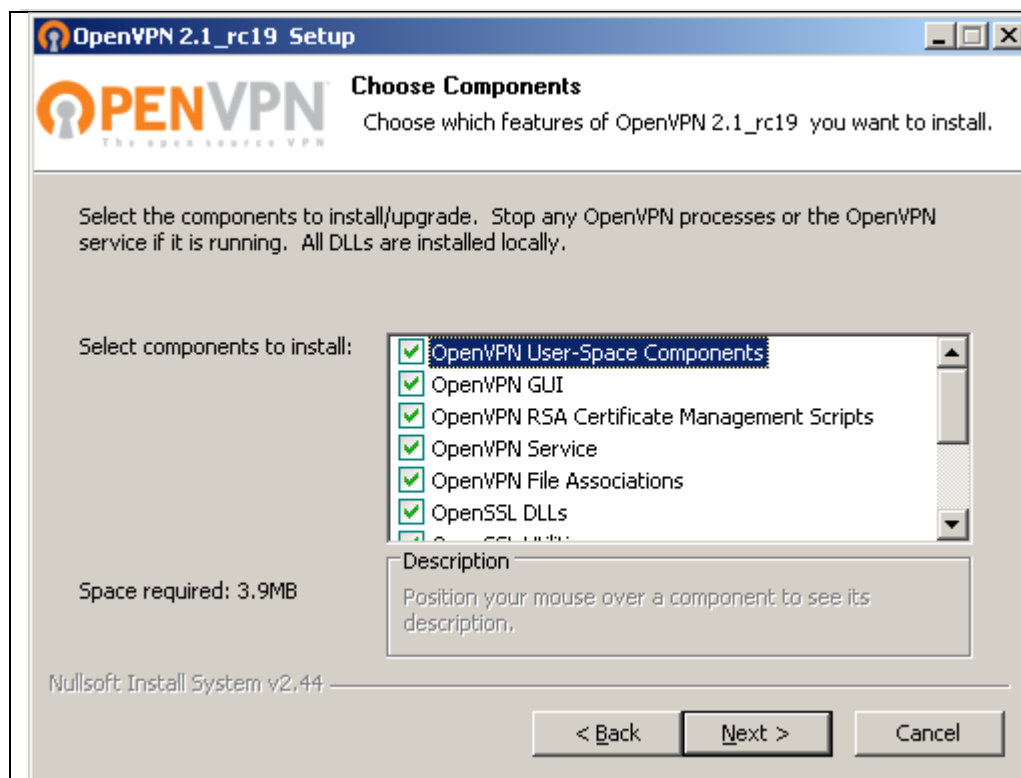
OpenVPN 2.1_rc19 Setup

OPENVPN
The open source VPN

Choose Components
Choose which features of OpenVPN 2.1_rc19 you want to install.

Select the components to install/upgrade. Stop any OpenVPN processes or the OpenVPN service if it is running. All DLLs are installed locally.

Select components to install:

OpenVPN User-Space Components
OpenVPN GUI
OpenVPN RSA Certificate Management Scripts
OpenVPN Service
OpenVPN File Associations
OpenSSL DLLs
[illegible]

Space required: 3.9MB

Description
Position your mouse over a component to see its description.

Nullsoft Install System v2.44

< Back
Next >
Cancel